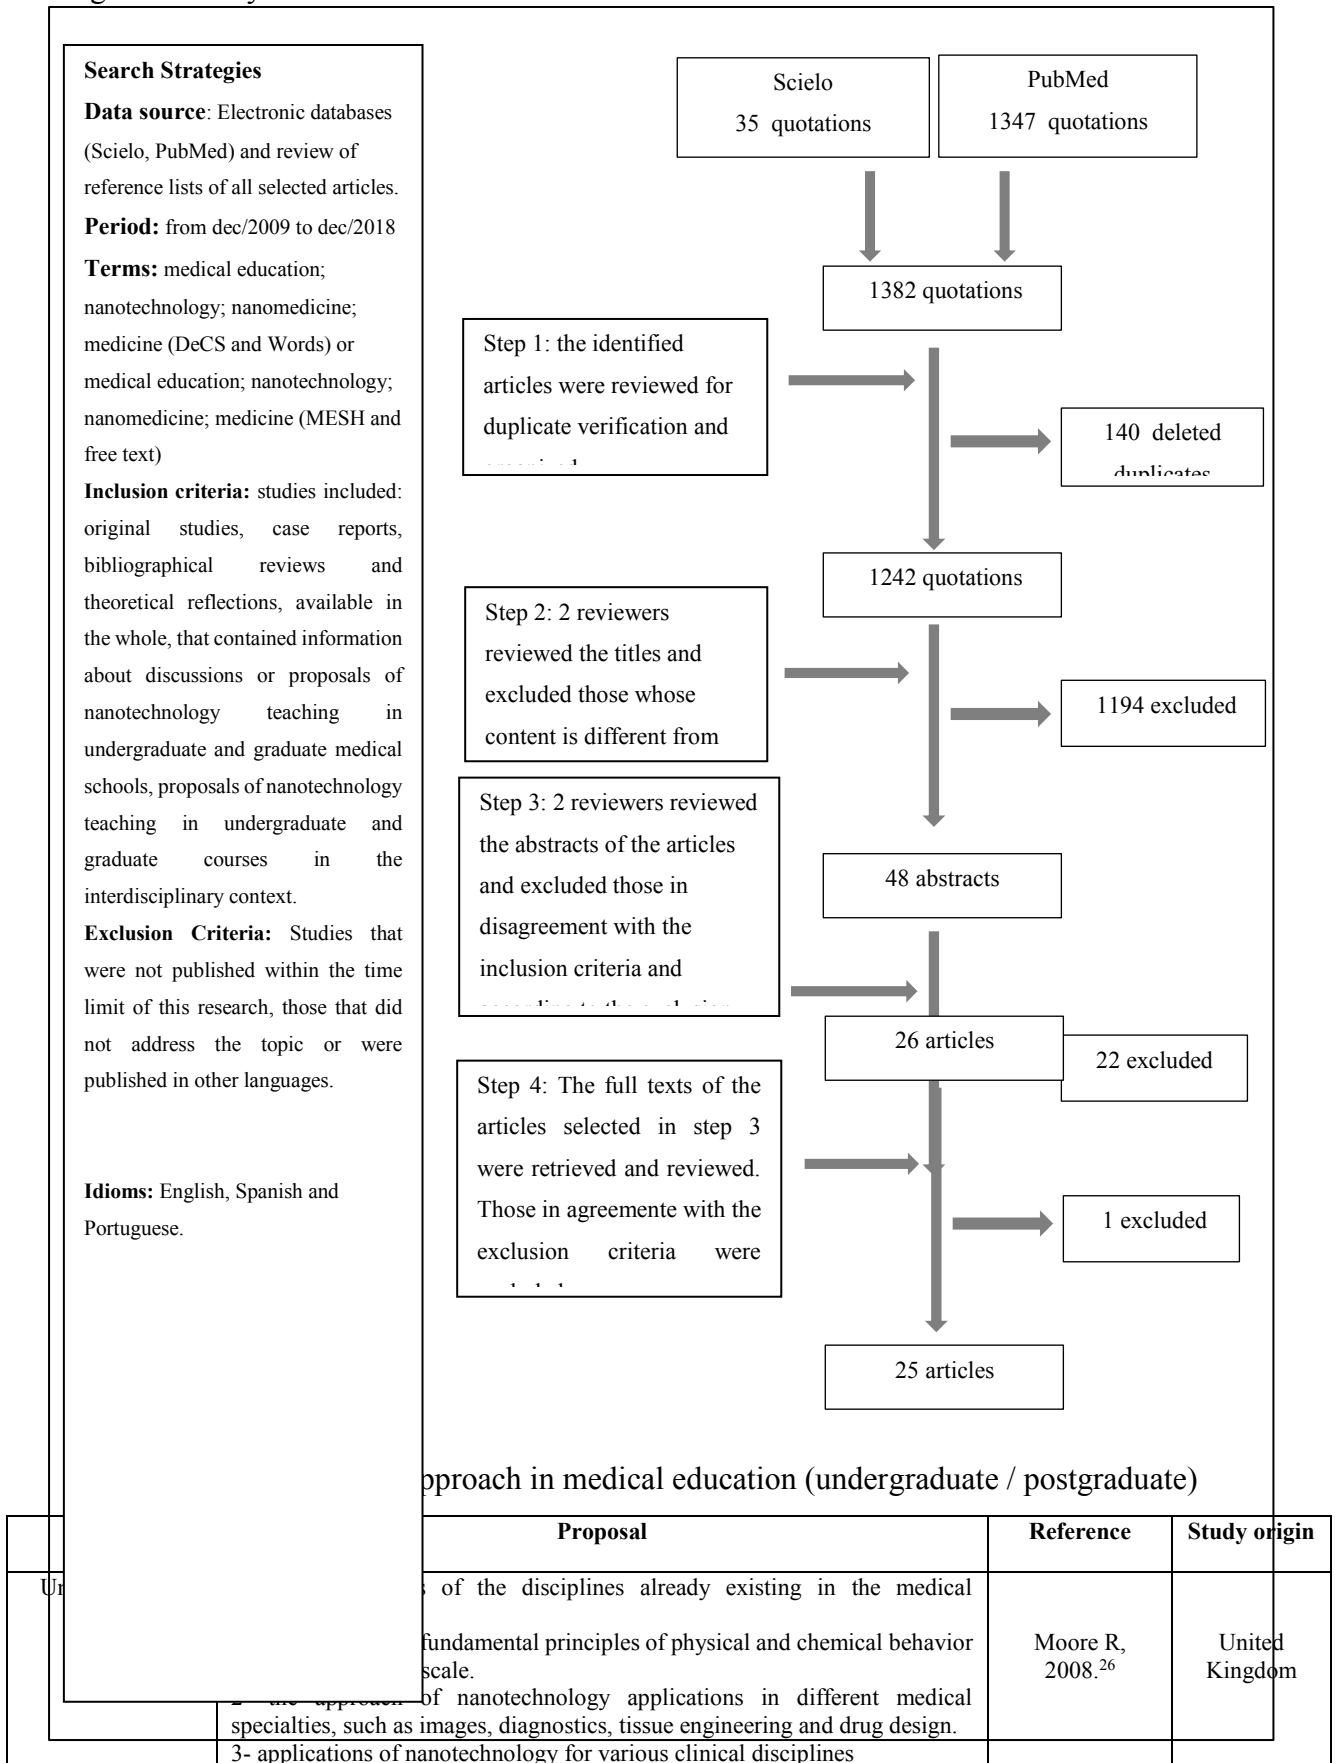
Search Strategies

Data source: Electronic databases (Scielo, PubMed) and review of reference lists of all selected articles.

Period: from dec/2009 to dec/2018

Terms: medical education; nanotechnology; nanomedicine; medicine (DeCS and Words) or medical education; nanotechnology; nanomedicine; medicine (MESH and free text)

Inclusion criteria: studies included: original studies, case reports, bibliographical reviews and theoretical reflections, available in the whole, that contained information about discussions or proposals of nanotechnology teaching in undergraduate and graduate medical schools, proposals of nanotechnology teaching in undergraduate and graduate courses in the interdisciplinary context.

Exclusion Criteria: Studies that were not published within the time limit of this research, those that did not address the topic or were published in other languages.

Idioms: English, Spanish and Portuguese.

Scielo
35 quotations

PubMed
1347 quotations

1382 quotations

Step 1: the identified articles were reviewed for duplicate verification and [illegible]

140 deleted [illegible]

1242 quotations

Step 2: 2 reviewers reviewed the titles and excluded those whose content is different from

1194 excluded

Step 3: 2 reviewers reviewed the abstracts of the articles and excluded those in disagreement with the inclusion criteria and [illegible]

48 abstracts

26 articles

22 excluded

Step 4: The full texts of the articles selected in step 3 were retrieved and reviewed. Those in agreemente with the exclusion criteria were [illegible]

1 excluded

25 articles

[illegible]pproach in medical education (undergraduate / postgraduate)

| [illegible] | Proposal | Reference | Study origin |
|---|---|---|---|
| Ur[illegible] | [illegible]s of the disciplines already existing in the medical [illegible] fundamental principles of physical and chemical behavior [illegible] scale. 2- the approach of nanotechnology applications in different medical specialties, such as images, diagnostics, tissue engineering and drug design. | Moore R, 2008.$^{26}$ | United Kingdom |
| | 3- applications of nanotechnology for various clinical disciplines | | |